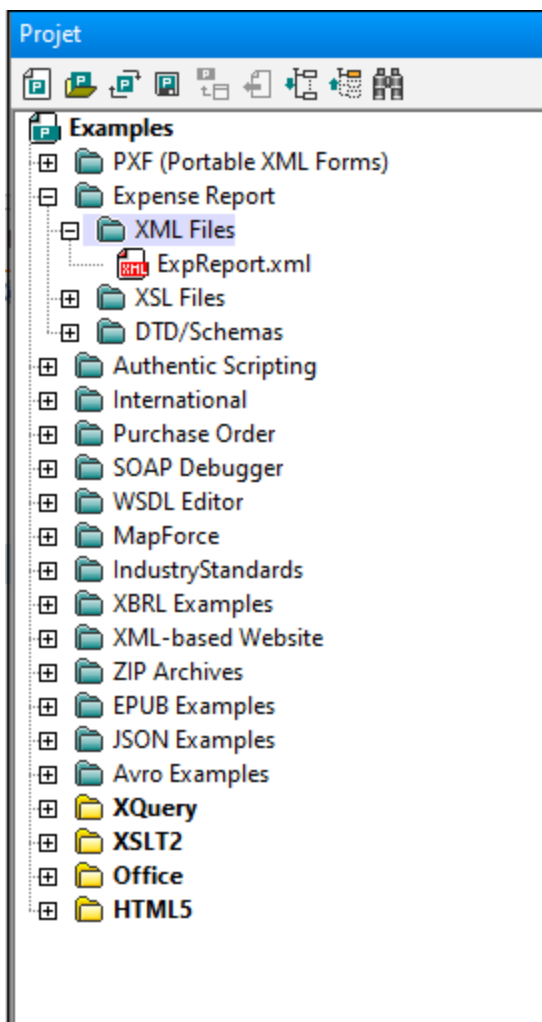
Projet

Examples
PXF (Portable XML Forms)
Expense Report
XML Files
XML ExpReport.xml
XSL Files
DTD/Schemas
Authentic Scripting
International
Purchase Order
SOAP Debugger
WSDL Editor
MapForce
IndustryStandards
XBRL Examples
XML-based Website
ZIP Archives
EPUB Examples
JSON Examples
Avro Examples
XQuery
XSLT2
Office
HTML5